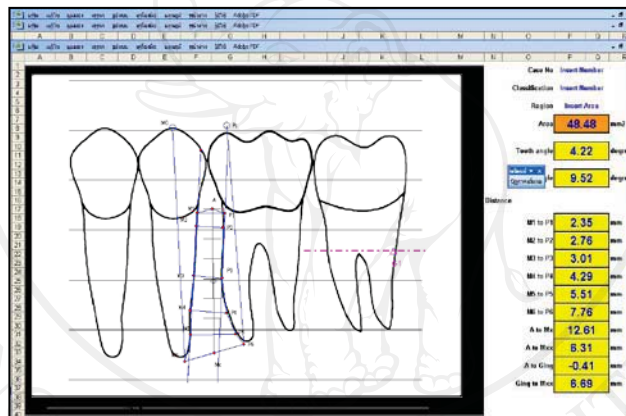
Case No Insert Number

Classification Insert Number

Region Insert Area

Area 48.48 mm2

Tooth angle 4.22 degr

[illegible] 9.52 degr

Distance

M1 to P1 2.35 mm

M2 to P2 2.76 mm

M3 to P3 3.01 mm

M4 to P4 4.29 mm

M5 to P5 5.51 mm

M6 to P6 7.76 mm

A to Mx 12.61 mm

A to Mx 6.31 mm

A to Ging -0.41 mm

Ging to Mx 6.69 mm